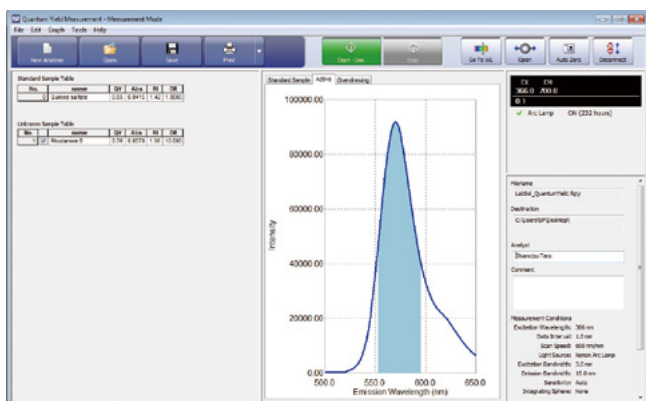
Quantum Yield Measurement - Measurement Mode

File Edit Graph Tools Help

New Analysis Open Save Print

Start - Use Stop

Go To WL Open Auto Zero Disconnect

Standard Sample Table

| No. | | name | QY | Abs | RI | DR |
|---|---|---|---|---|---|---|
| 1 | | Quinine sulfate | 0.55 | 0.0415 | 1.42 | 1.0000 |

Unknown Sample Table

| No. | | name | QY | Abs | RI | DR |
|---|---|---|---|---|---|---|
| 1 | ☑ | Rhodamine B | 0.38 | 0.0579 | 1.36 | 10.000 |

Standard Sample Active Overdrawing

100000.00

80000.00

60000.00

40000.00

20000.00

0.00

Intensity

500.0 550.0 600.0 650.0

Emission Wavelength (nm)

EX EM
366.0 700.0
0.1

✓ Arc Lamp ON (232 hours)

Filename
Labbl_QuantumYield.fqty

Destination
C:\Users\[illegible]\Desktop\

Analyst
Shimadzu Taro

Comment

Measurement Conditions
Excitation Wavelength: 366 nm
Data Interval: 1.0 nm
Scan Speed: 600 nm/min
Light Source: Xenon Arc Lamp
Excitation Bandwidth: 3.0 nm
Emission Bandwidth: 15.0 nm
Sensitivity: Auto
Integrating Sphere: None